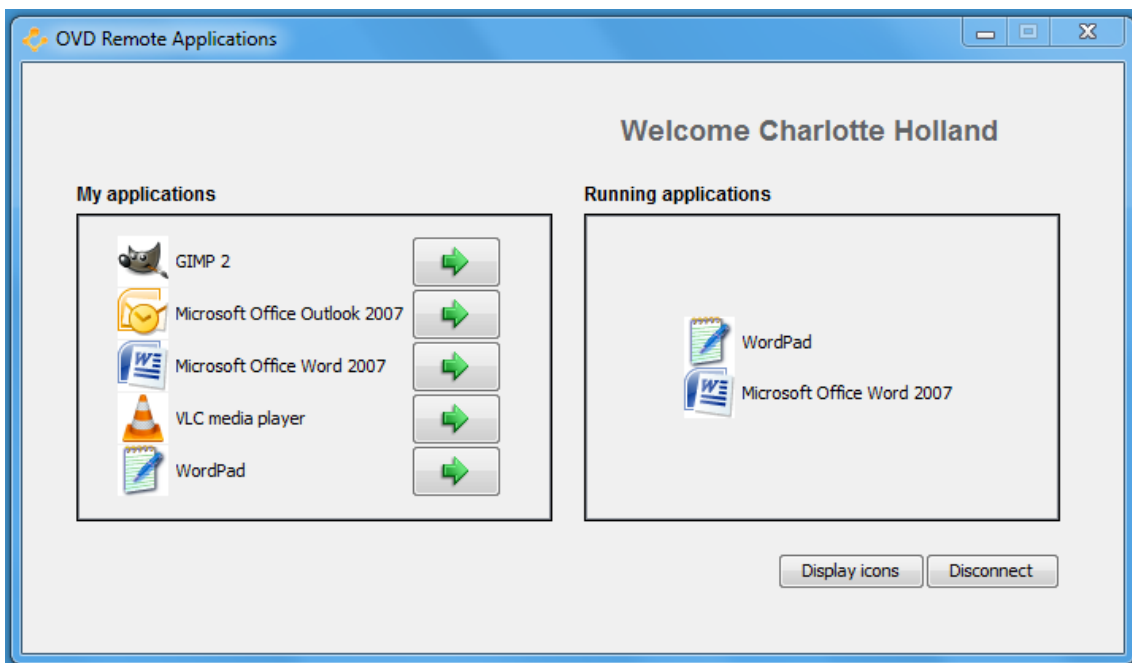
OVD Remote Applications

Welcome Charlotte Holland

My applications

GIMP 2
Microsoft Office Outlook 2007
Microsoft Office Word 2007
VLC media player
WordPad

Running applications

WordPad
Microsoft Office Word 2007

Display icons
Disconnect